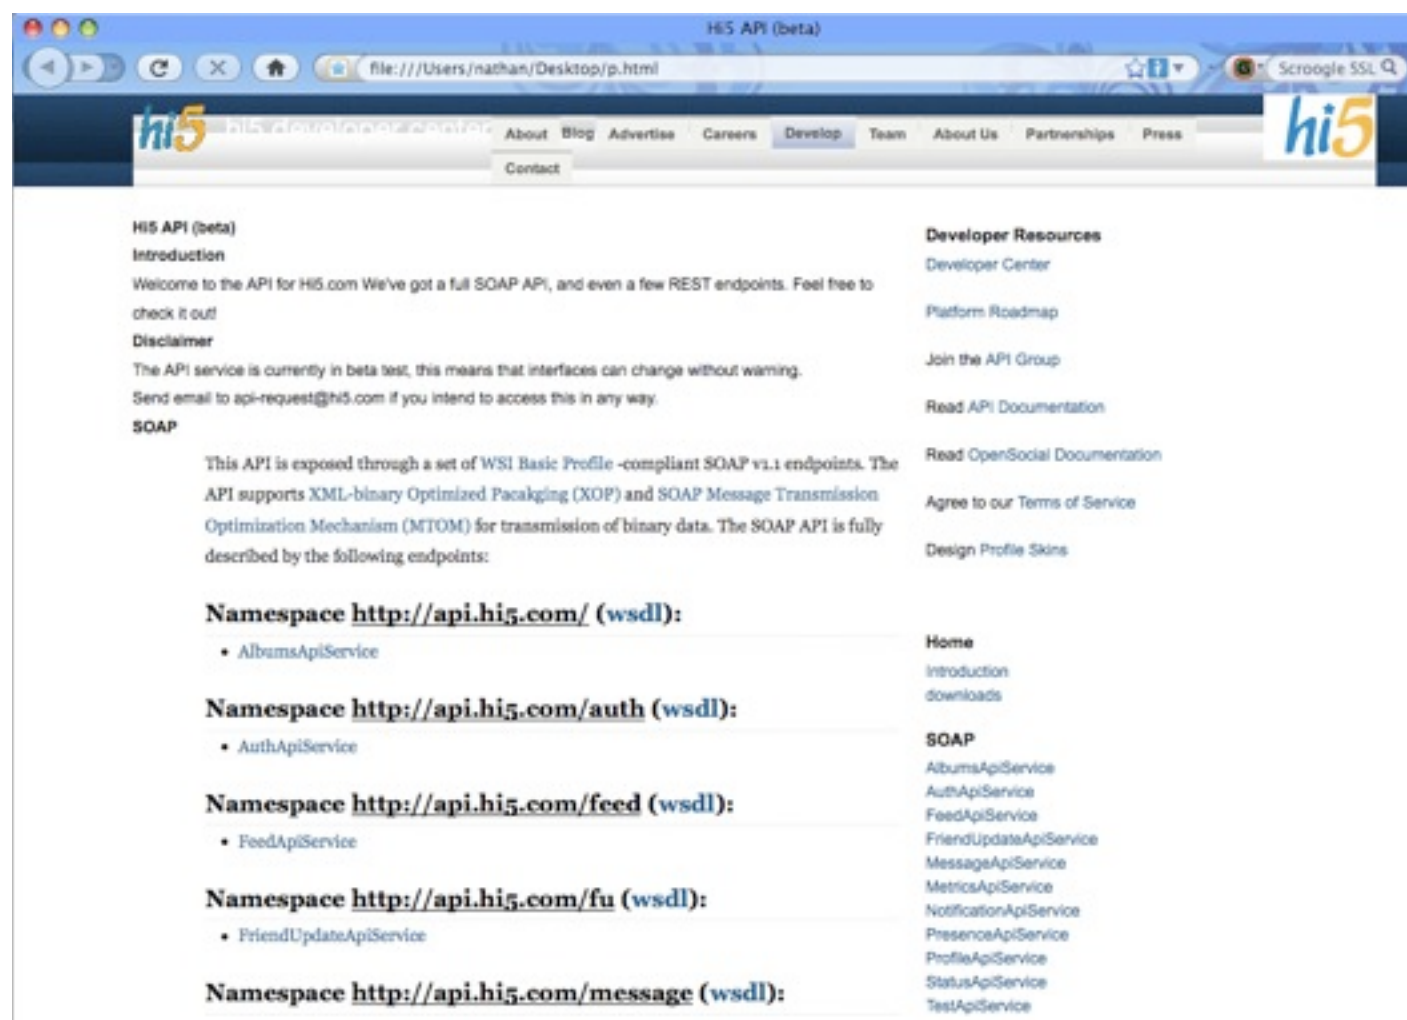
Hi5 API (beta)

file:///Users/nathan/Desktop/p.html

Scroogle SSL

hi5 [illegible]

About Blog Advertise Careers Develop Team About Us Partnerships Press

Contact

hi5

Hi5 API (beta)

Introduction

Welcome to the API for Hi5.com We've got a full SOAP API, and even a few REST endpoints. Feel free to check it out!

Disclaimer

The API service is currently in beta test, this means that interfaces can change without warning.

Send email to api-request@hi5.com if you intend to access this in any way.

SOAP

This API is exposed through a set of WSI Basic Profile -compliant SOAP v1.1 endpoints. The API supports XML-binary Optimized Pacakging (XOP) and SOAP Message Transmission Optimization Mechanism (MTOM) for transmission of binary data. The SOAP API is fully described by the following endpoints:

Namespace http://api.hi5.com/ (wsdl):

- AlbumsApiService

Namespace http://api.hi5.com/auth (wsdl):

- AuthApiService

Namespace http://api.hi5.com/feed (wsdl):

- FeedApiService

Namespace http://api.hi5.com/fu (wsdl):

- FriendUpdateApiService

Namespace http://api.hi5.com/message (wsdl):

Developer Resources

Developer Center

Platform Roadmap

Join the API Group

Read API Documentation

Read OpenSocial Documentation

Agree to our Terms of Service

Design Profile Skins

Home

Introduction

downloads

SOAP

AlbumsApiService

AuthApiService

FeedApiService

FriendUpdateApiService

MessageApiService

MetricsApiService

NotificationApiService

PresenceApiService

ProfileApiService

StatusApiService

TestApiService